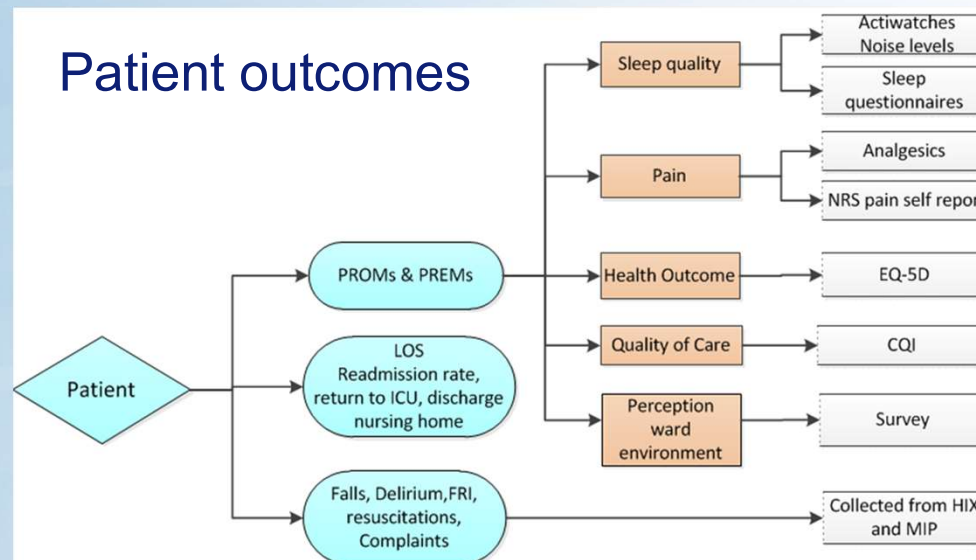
Patient outcomes

Patient

PROMs & PREMs

LOS
Readmission rate, return to ICU, discharge nursing home

Falls, Delirium,FRI, resuscitations, Complaints

Sleep quality

Pain

Health Outcome

Quality of Care

Perception ward environment

Actiwatches
Noise levels

Sleep questionnaires

Analgesics

NRS pain self repor

EQ-5D

CQI

Survey

Collected from HIX and MIP